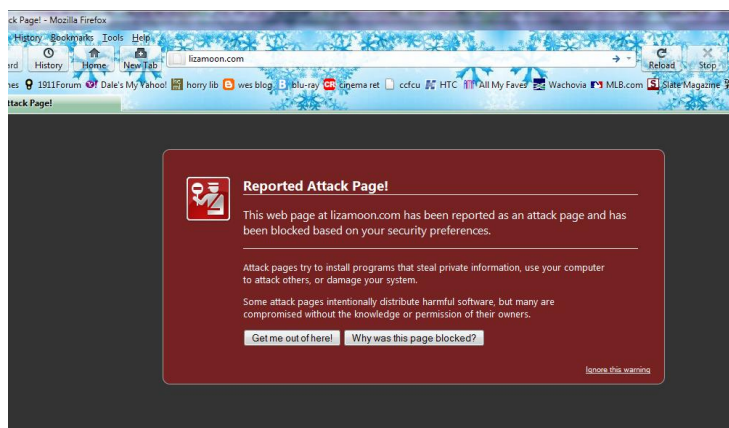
ck Page! - Mozilla Firefox

History Bookmarks Tools Help

ard History Home New Tab lizamoon.com Reload Stop

nes 1911Forum Dale's My Yahoo! horry lib wes blog blu-ray cinema ret ccfcu HTC All My Faves Wachovia MLB.com Slate Magazine

ttack Page!

Reported Attack Page!

This web page at lizamoon.com has been reported as an attack page and has been blocked based on your security preferences.

Attack pages try to install programs that steal private information, use your computer to attack others, or damage your system.

Some attack pages intentionally distribute harmful software, but many are compromised without the knowledge or permission of their owners.

Get me out of here! Why was this page blocked?

Ignore this warning